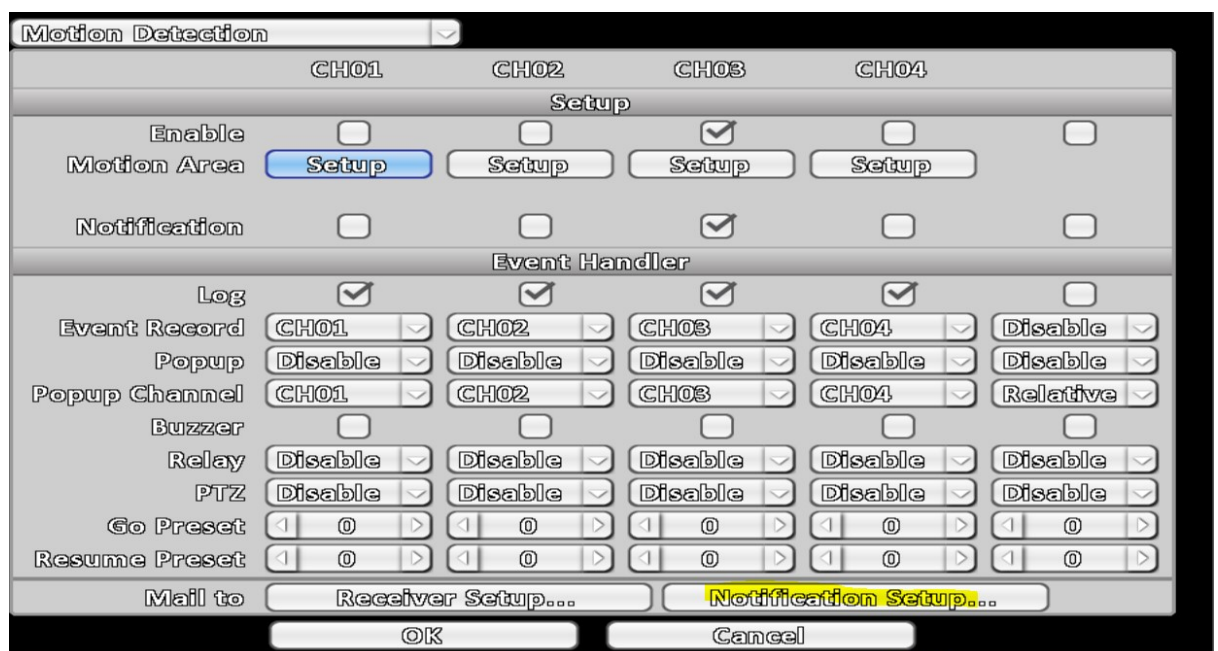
Motion Detection

|  | CH01 | CH02 | CH03 | CH04 |  |
|---|---|---|---|---|---|
| **Setup** | | | | | |
| Enable | | | | | |
| Motion Area | Setup | Setup | Setup | Setup | |
| Notification | | | | | |
| **Event Handler** | | | | | |
| Log | | | | | |
| Event Record | CH01 | CH02 | CH03 | CH04 | Disable |
| Popup | Disable | Disable | Disable | Disable | Disable |
| Popup Channel | CH01 | CH02 | CH03 | CH04 | Relative |
| Buzzer | | | | | |
| Relay | Disable | Disable | Disable | Disable | Disable |
| PTZ | Disable | Disable | Disable | Disable | Disable |
| Go Preset | 0 | 0 | 0 | 0 | 0 |
| Resume Preset | 0 | 0 | 0 | 0 | 0 |

Mail to Receiver Setup... Notification Setup...

OK Cancel